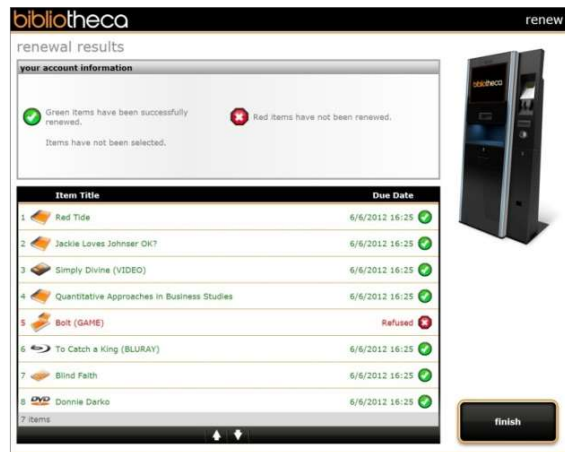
bibliotheca

renew

renewal results

your account information

Green items have been successfully renewed.

Red items have not been renewed.

Items have not been selected.

bibliotheca

| | Item Title | Due Date |
|---|---|---|
| 1 | Red Tide | 6/6/2012 16:25 |
| 2 | Jackie Loves Johnser OK? | 6/6/2012 16:25 |
| 3 | Simply Divine (VIDEO) | 6/6/2012 16:25 |
| 4 | Quantitative Approaches in Business Studies | 6/6/2012 16:25 |
| 5 | Bolt (GAME) | Refused |
| 6 | To Catch a King (BLURAY) | 6/6/2012 16:25 |
| 7 | Blind Faith | 6/6/2012 16:25 |
| 8 | Donnie Darko | 6/6/2012 16:25 |

DVD

7 items

finish